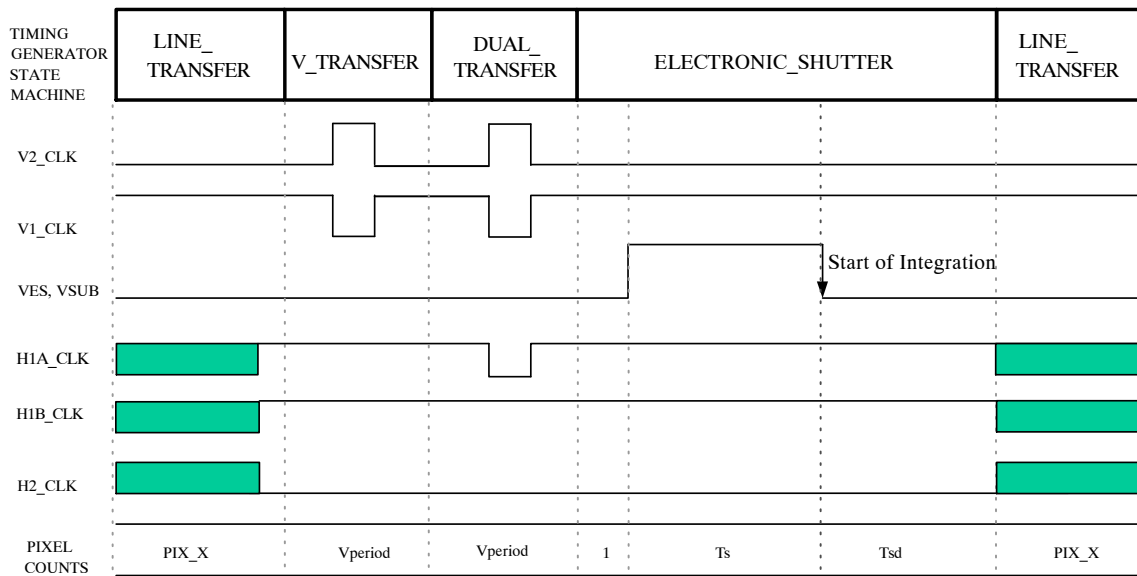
TIMING GENERATOR STATE MACHINE

LINE_ TRANSFER

V_TRANSFER

DUAL_ TRANSFER

ELECTRONIC_SHUTTER

LINE_ TRANSFER

V2_CLK

V1_CLK

VES, VSUB

Start of Integration

H1A_CLK

H1B_CLK

H2_CLK

| PIXEL COUNTS | PIX_X | Vperiod | Vperiod | 1 | Ts | Tsd | PIX_X |
|---|---|---|---|---|---|---|---|